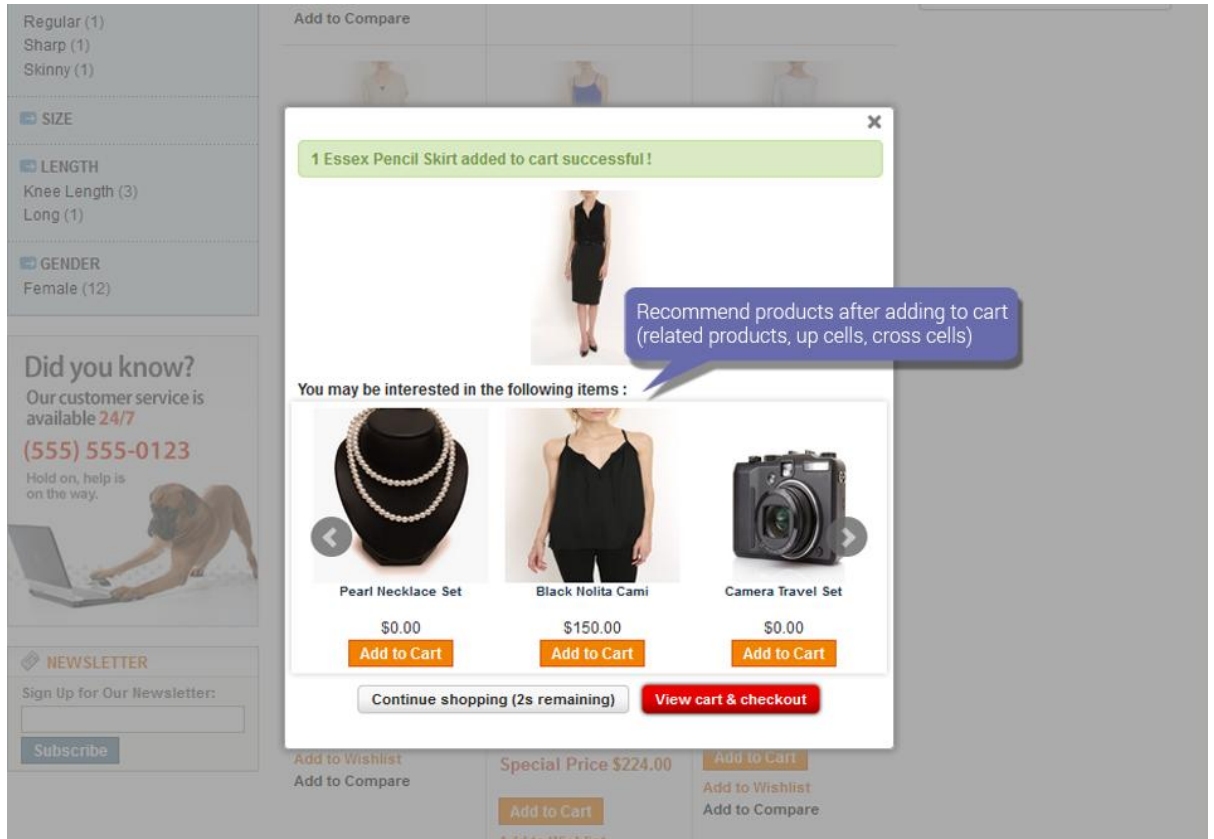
Regular (1)
Sharp (1)
Skinny (1)

SIZE

LENGTH
Knee Length (3)
Long (1)

GENDER
Female (12)

Did you know?
Our customer service is available 24/7
(555) 555-0123
Hold on, help is on the way.

NEWSLETTER
Sign Up for Our Newsletter:
Subscribe

Add to Compare

1 Essex Pencil Skirt added to cart successful !

Recommend products after adding to cart (related products, up cells, cross cells)

You may be interested in the following items :

Pearl Necklace Set
$0.00
Add to Cart

Black Nolita Cami
$150.00
Add to Cart

Camera Travel Set
$0.00
Add to Cart

Continue shopping (2s remaining)
View cart & checkout

Add to Wishlist
Add to Compare

Special Price $224.00
Add to Cart

Add to Cart
Add to Wishlist
Add to Compare